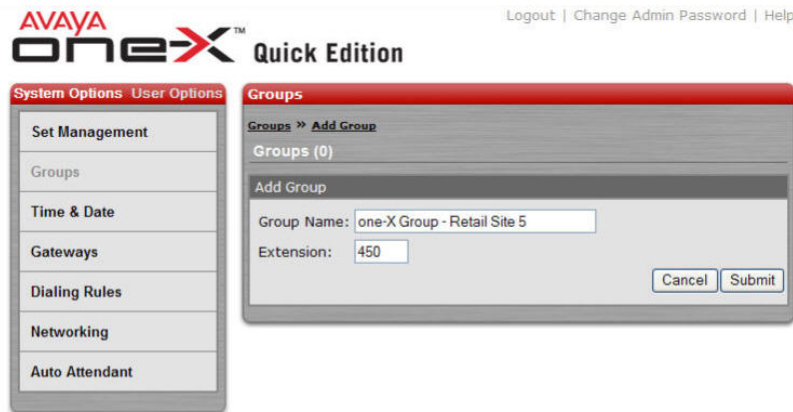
AVAYA
one-X™ Quick Edition

Logout | Change Admin Password | Help

System Options User Options

Set Management
Groups
Time & Date
Gateways
Dialing Rules
Networking
Auto Attendant

Groups

Groups » Add Group

Groups (0)

Add Group

Group Name: one-X Group - Retail Site 5
Extension: 450

Cancel Submit